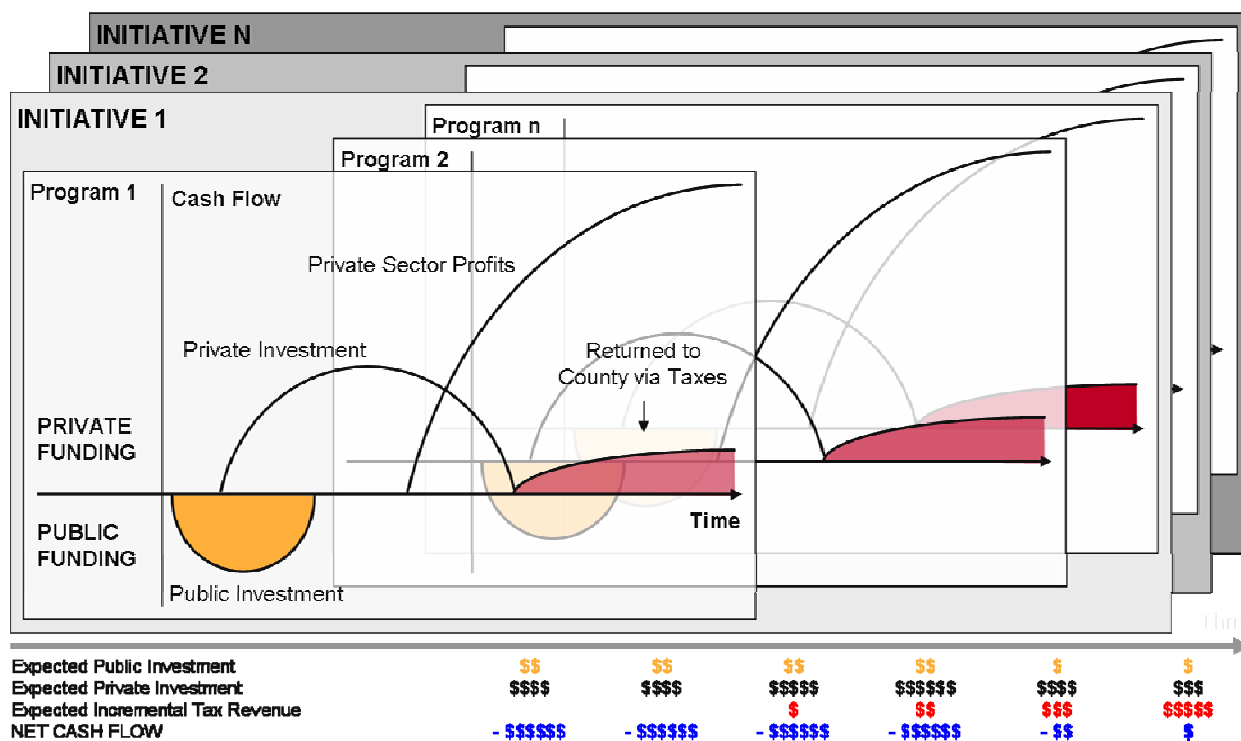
INITIATIVE N
INITIATIVE 2
INITIATIVE 1
Program n
Program 2
Program 1
Cash Flow
Private Sector Profits
Private Investment
Returned to County via Taxes
PRIVATE FUNDING
PUBLIC FUNDING
Time
Public Investment
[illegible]

| | | | | | | |
|---|---|---|---|---|---|---|
| Expected Public Investment | \$\$ | \$\$ | \$\$ | \$\$ | \$ | \$ |
| Expected Private Investment | \$\$\$\$ | \$\$\$\$ | \$\$\$\$\$ | \$\$\$\$\$\$ | \$\$\$\$ | \$\$\$ |
| Expected Incremental Tax Revenue | | | \$ | \$\$ | \$\$\$ | \$\$\$\$\$ |
| NET CASH FLOW | - \$\$\$\$\$\$ | - \$\$\$\$\$\$ | - \$\$\$\$\$\$ | - \$\$\$\$\$\$ | - \$\$ | \$ |